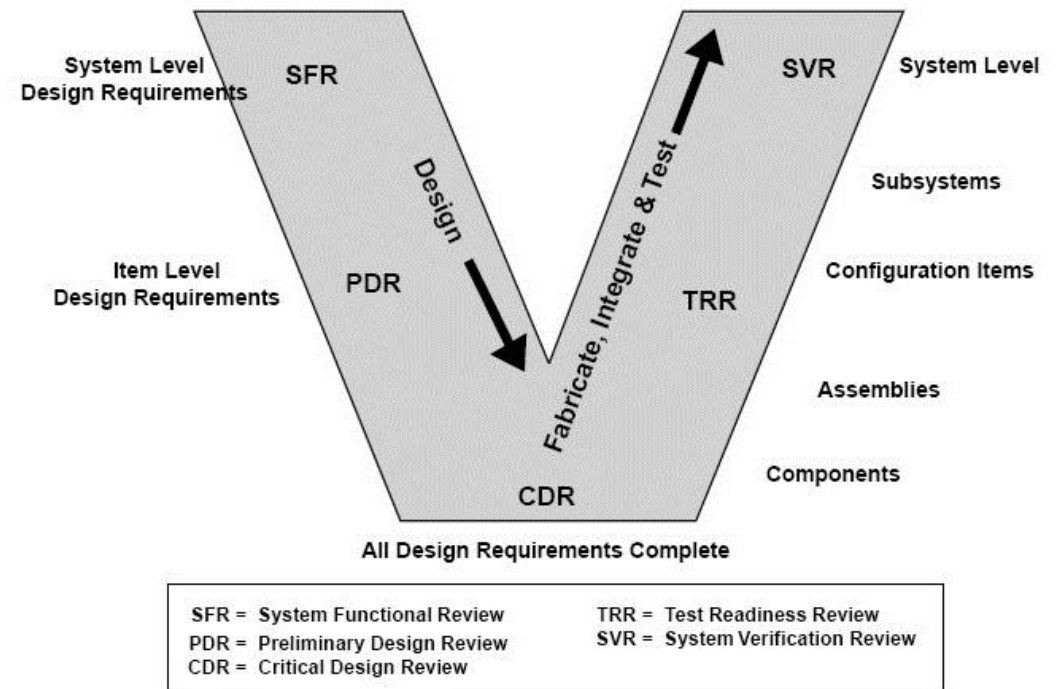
System Level Design Requirements

SFR

SVR

System Level

Design

Fabricate, Integrate & Test

Subsystems

Item Level Design Requirements

PDR

TRR

Configuration Items

Assemblies

Components

CDR

All Design Requirements Complete

SFR = System Functional Review
PDR = Preliminary Design Review
CDR = Critical Design Review

TRR = Test Readiness Review
SVR = System Verification Review